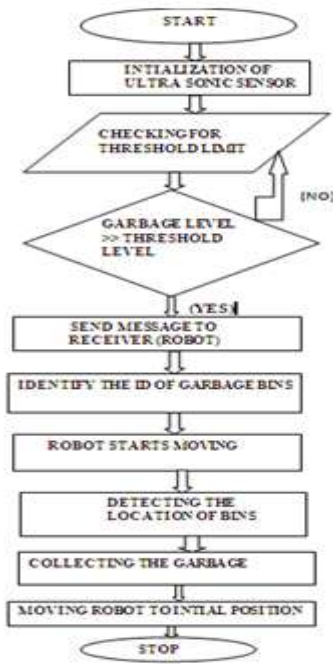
START

INTIALIZATION OF ULTRA SONIC SENSOR

CHECKING FOR THRESHOLD LIMIT

[NO]

GARBAGE LEVEL >> THRESHOLD LEVEL

(YES)

SEND MESSAGE TO RECEIVER (ROBOT)

IDENTIFY THE ID OF GARBAGE BINS

ROBOT STARTS MOVING

DETECTING THE LOCATION OF BINS

COLLECTING THE GARBAGE

MOVING ROBOT TO INTIAL POSITION

STOP